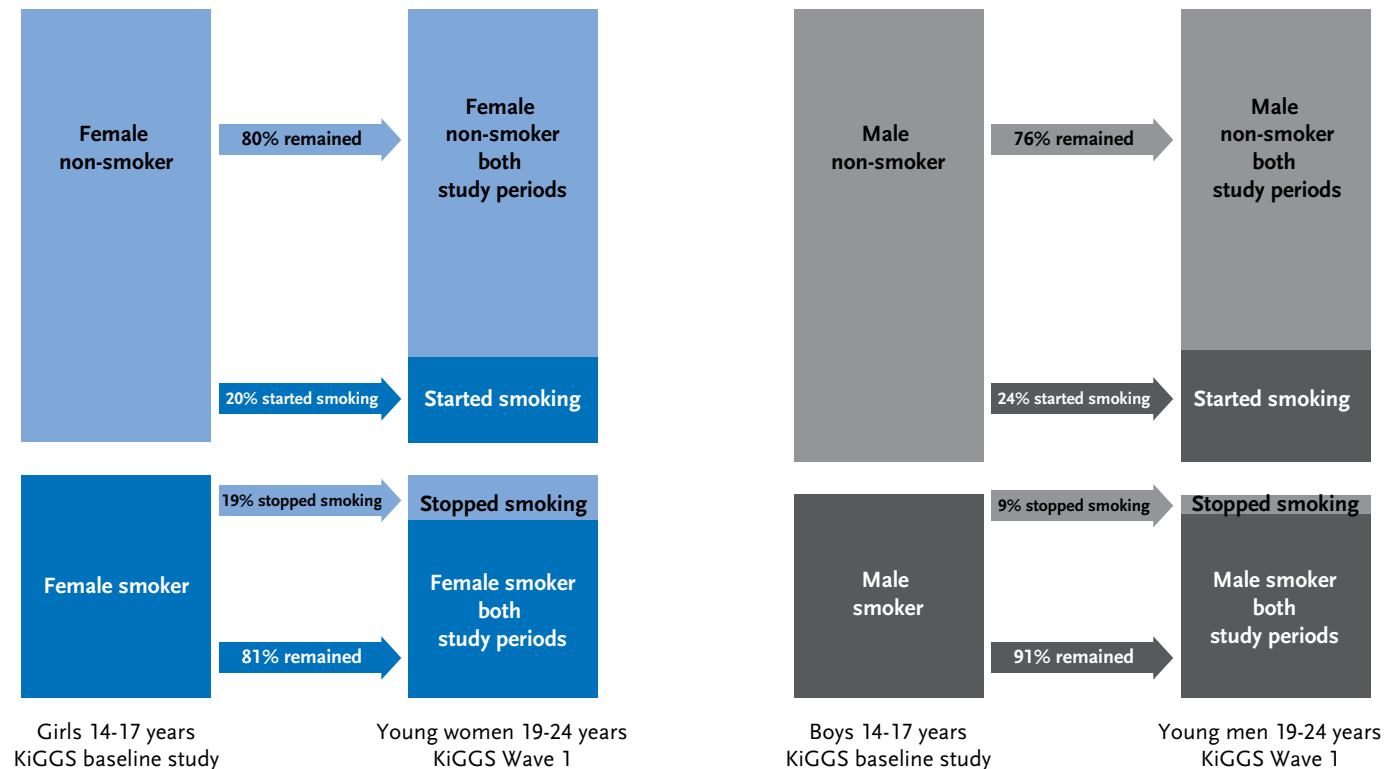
Female non-smoker

80% remained

Female non-smoker both study periods

20% started smoking

Started smoking

Female smoker

19% stopped smoking

Stopped smoking

81% remained

Female smoker both study periods

Girls 14-17 years
KiGGS baseline study

Young women 19-24 years
KiGGS Wave 1

Male non-smoker

76% remained

Male non-smoker both study periods

24% started smoking

Started smoking

Male smoker

9% stopped smoking

Stopped smoking

91% remained

Male smoker both study periods

Boys 14-17 years
KiGGS baseline study

Young men 19-24 years
KiGGS Wave 1